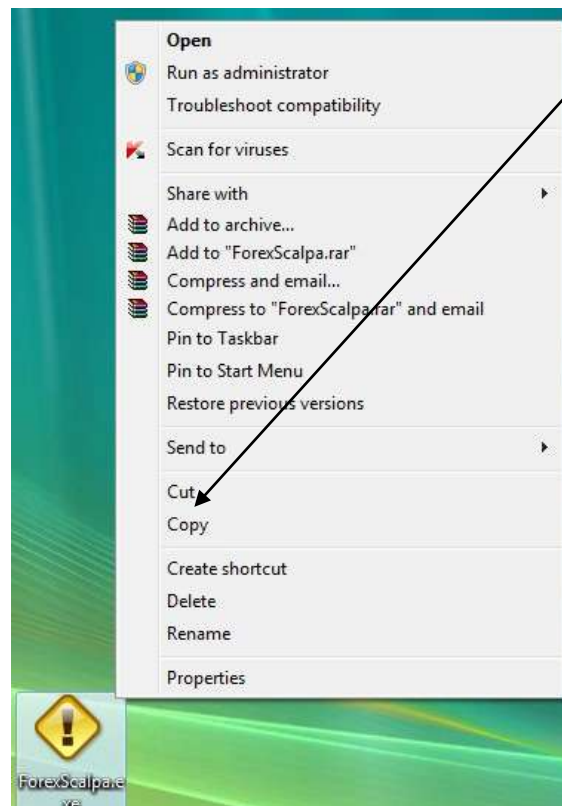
Open
Run as administrator
Troubleshoot compatibility
Scan for viruses
Share with
Add to archive...
Add to "ForexScalpa.rar"
Compress and email...
Compress to "ForexScalpa.rar" and email
Pin to Taskbar
Pin to Start Menu
Restore previous versions
Send to
Cut
Copy
Create shortcut
Delete
Rename
Properties

ForexScalpa.exe